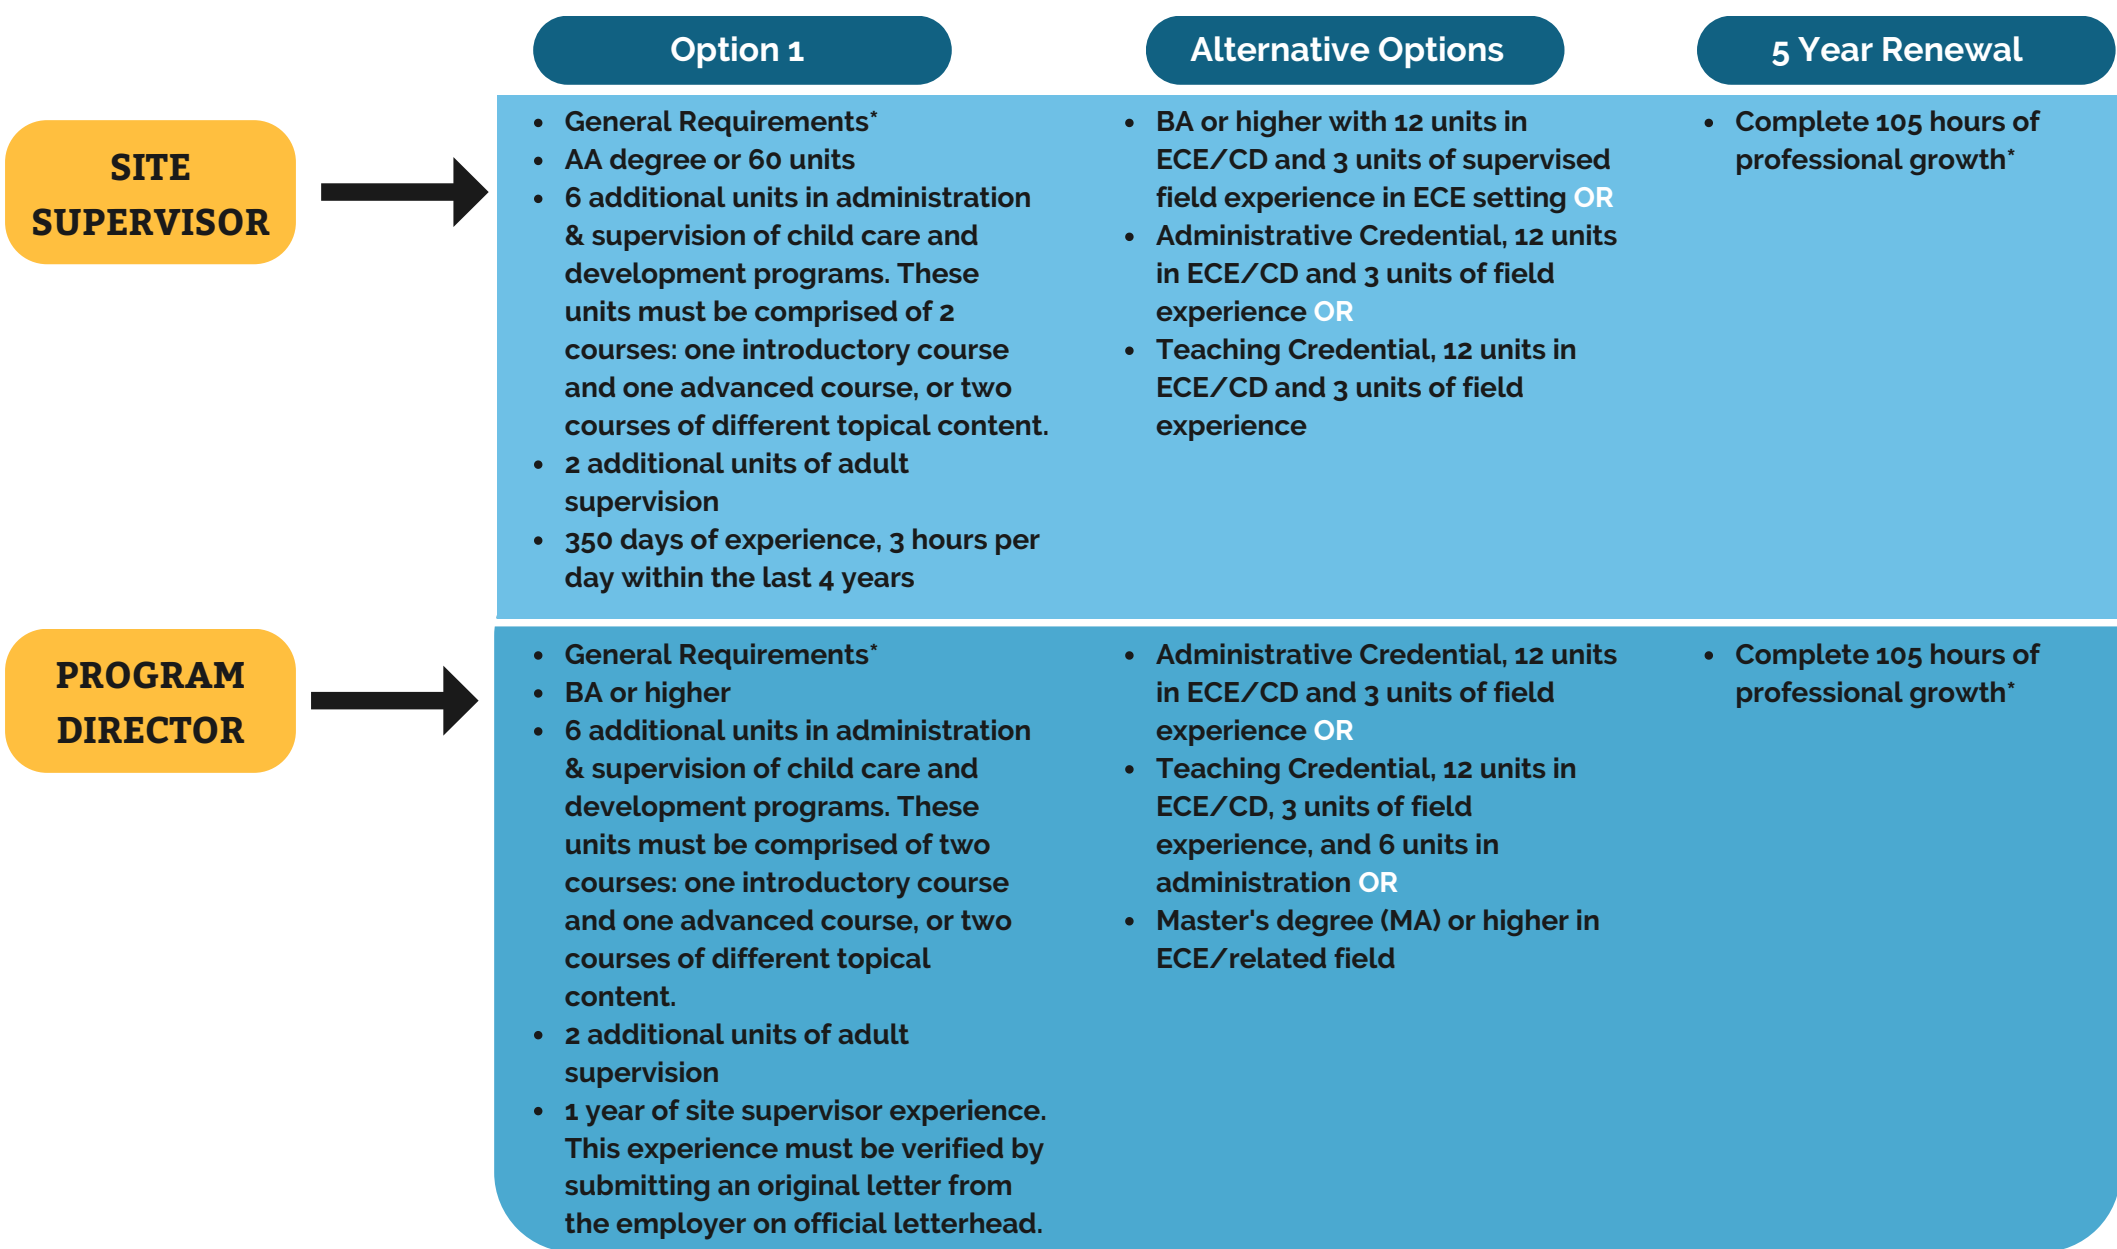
| | Option 1 | Alternative Options | 5 Year Renewal |
|---|---|---|---|
| SITE SUPERVISOR | • General Requirements* • AA degree or 60 units • 6 additional units in administration & supervision of child care and development programs. These units must be comprised of 2 courses: one introductory course and one advanced course, or two courses of different topical content. • 2 additional units of adult supervision • 350 days of experience, 3 hours per day within the last 4 years | • BA or higher with 12 units in ECE/CD and 3 units of supervised field experience in ECE setting OR • Administrative Credential, 12 units in ECE/CD and 3 units of field experience OR • Teaching Credential, 12 units in ECE/CD and 3 units of field experience | • Complete 105 hours of professional growth* |
| PROGRAM DIRECTOR | • General Requirements* • BA or higher • 6 additional units in administration & supervision of child care and development programs. These units must be comprised of two courses: one introductory course and one advanced course, or two courses of different topical content. • 2 additional units of adult supervision • 1 year of site supervisor experience. This experience must be verified by submitting an original letter from the employer on official letterhead. | • Administrative Credential, 12 units in ECE/CD and 3 units of field experience OR • Teaching Credential, 12 units in ECE/CD, 3 units of field experience, and 6 units in administration OR • Master's degree (MA) or higher in ECE/related field | • Complete 105 hours of professional growth* |